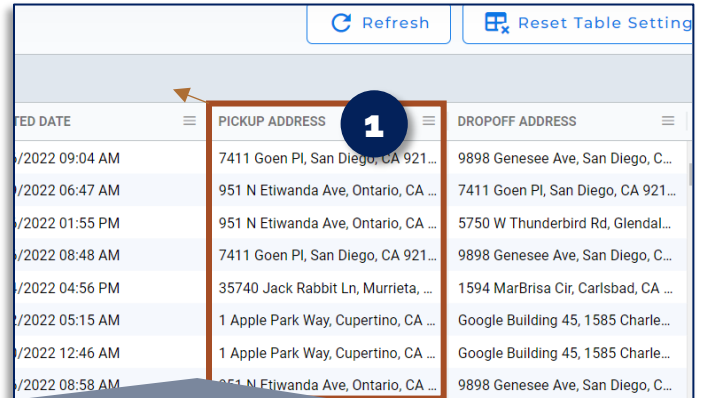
Refresh

Reset Table Setting

| TED DATE | PICKUP ADDRESS | DROPOFF ADDRESS |
|---|---|---|
| /2022 09:04 AM | 7411 Goen Pl, San Diego, CA 921... | 9898 Genesee Ave, San Diego, C... |
| /2022 06:47 AM | 951 N Etiwanda Ave, Ontario, CA ... | 7411 Goen Pl, San Diego, CA 921... |
| /2022 01:55 PM | 951 N Etiwanda Ave, Ontario, CA ... | 5750 W Thunderbird Rd, Glendal... |
| /2022 08:48 AM | 7411 Goen Pl, San Diego, CA 921... | 9898 Genesee Ave, San Diego, C... |
| /2022 04:56 PM | 35740 Jack Rabbit Ln, Murrieta, ... | 1594 MarBrisa Cir, Carlsbad, CA ... |
| /2022 05:15 AM | 1 Apple Park Way, Cupertino, CA ... | Google Building 45, 1585 Charle... |
| /2022 12:46 AM | 1 Apple Park Way, Cupertino, CA ... | Google Building 45, 1585 Charle... |
| /2022 08:58 AM | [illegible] | 9898 Genesee Ave, San Diego, C... |

1